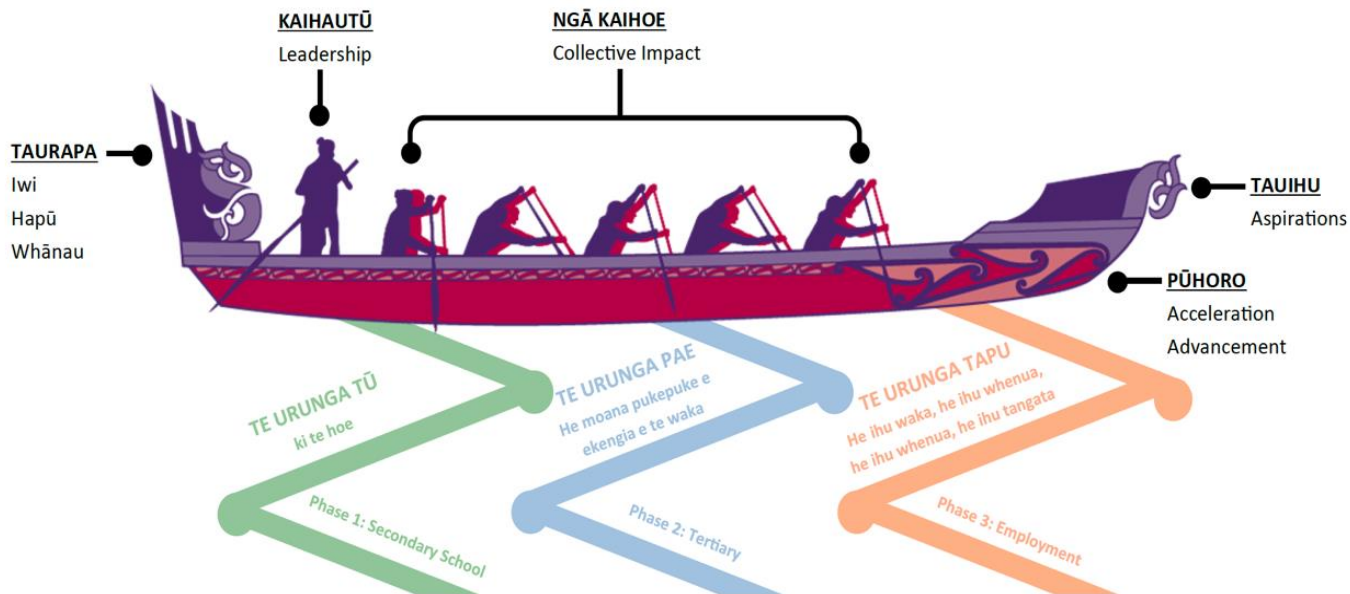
KAIHAUTŪ
Leadership

NGĀ KAIHOE
Collective Impact

TAURAPA
Iwi
Hapū
Whānau

TAUIHU
Aspirations

PŪHORO
Acceleration
Advancement

TE URUNGA TŪ
ki te hoe

Phase 1: Secondary School

TE URUNGA PAE
He moana pukepuke e ekengia e te waka

Phase 2: Tertiary

TE URUNGA TAPU
He ihu waka, he ihu whenua, he ihu whenua, he ihu tangata

Phase 3: Employment